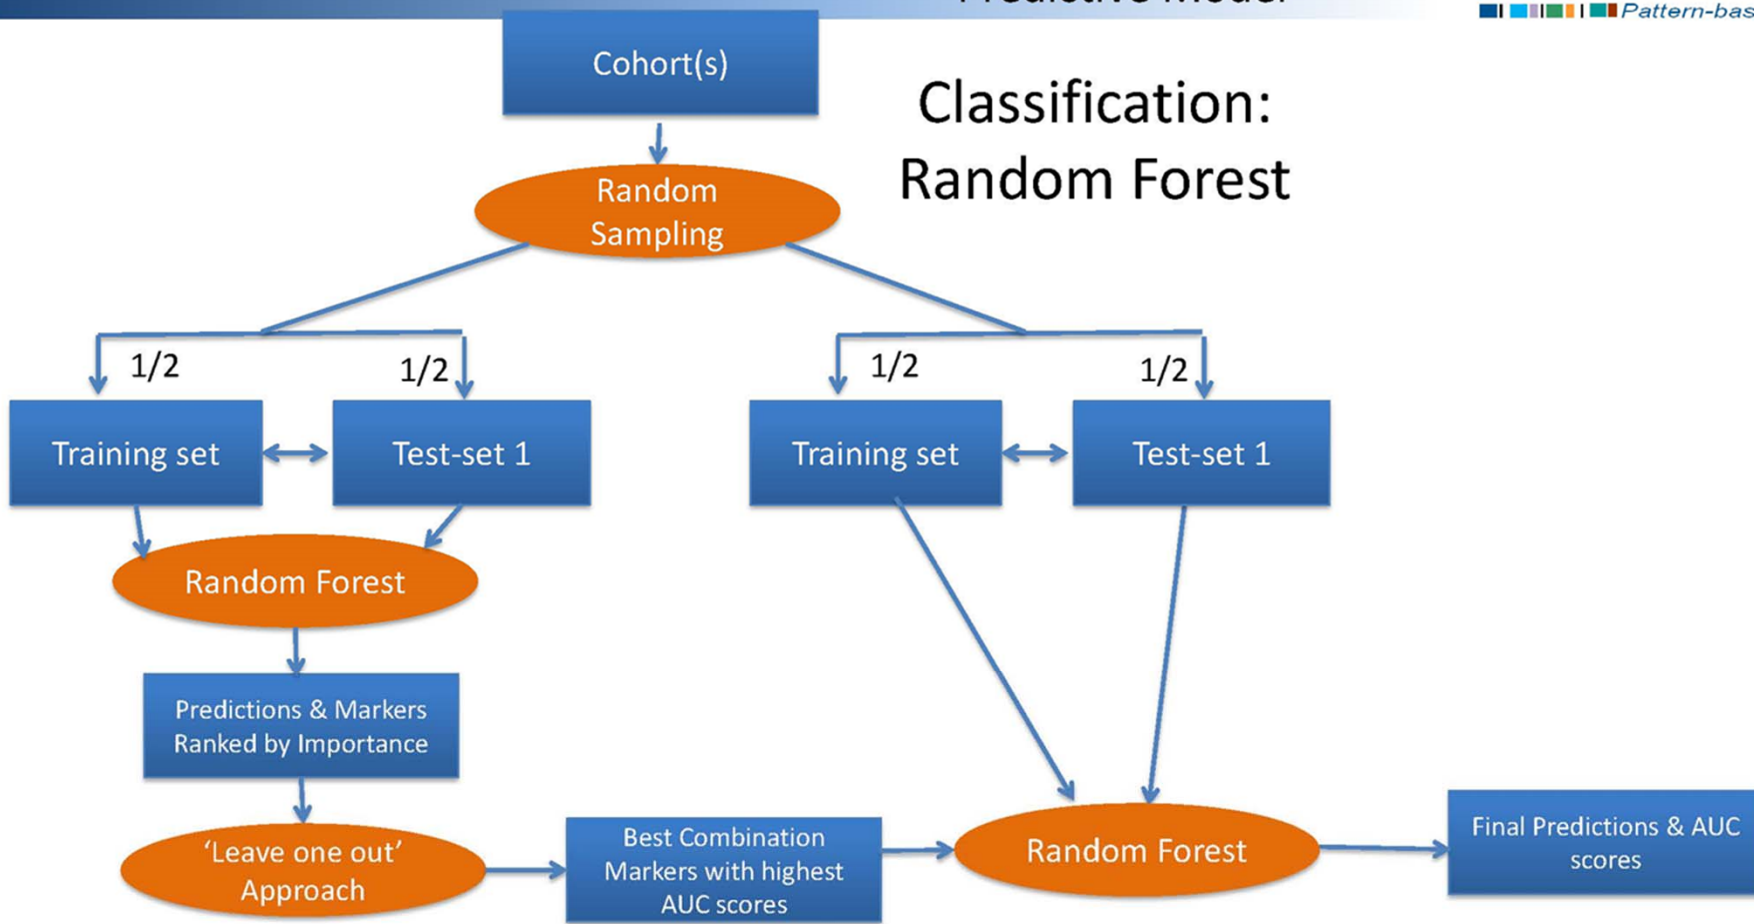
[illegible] Pattern-bas

Cohort(s)

Classification: Random Forest

Random Sampling

1/2

1/2

1/2

1/2

Training set

Test-set 1

Training set

Test-set 1

Random Forest

Predictions & Markers Ranked by Importance

'Leave one out' Approach

Best Combination Markers with highest AUC scores

Random Forest

Final Predictions & AUC scores